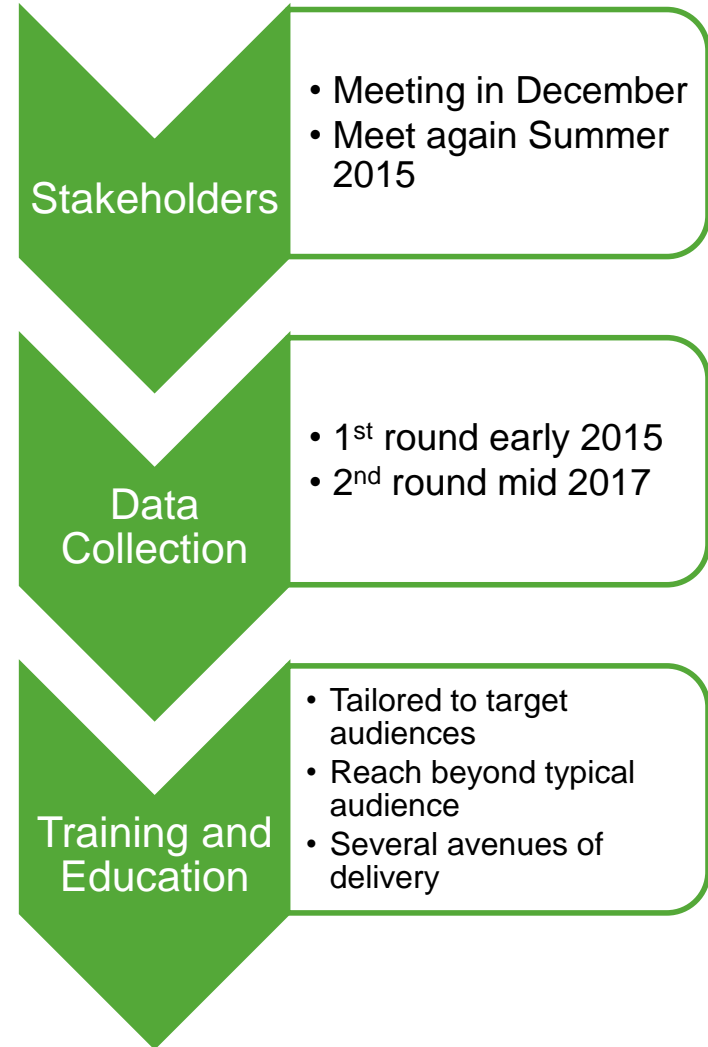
Stakeholders

- Meeting in December
- Meet again Summer 2015

Data Collection

- 1$^{st}$ round early 2015
- 2$^{nd}$ round mid 2017

Training and Education

- Tailored to target audiences
- Reach beyond typical audience
- Several avenues of delivery